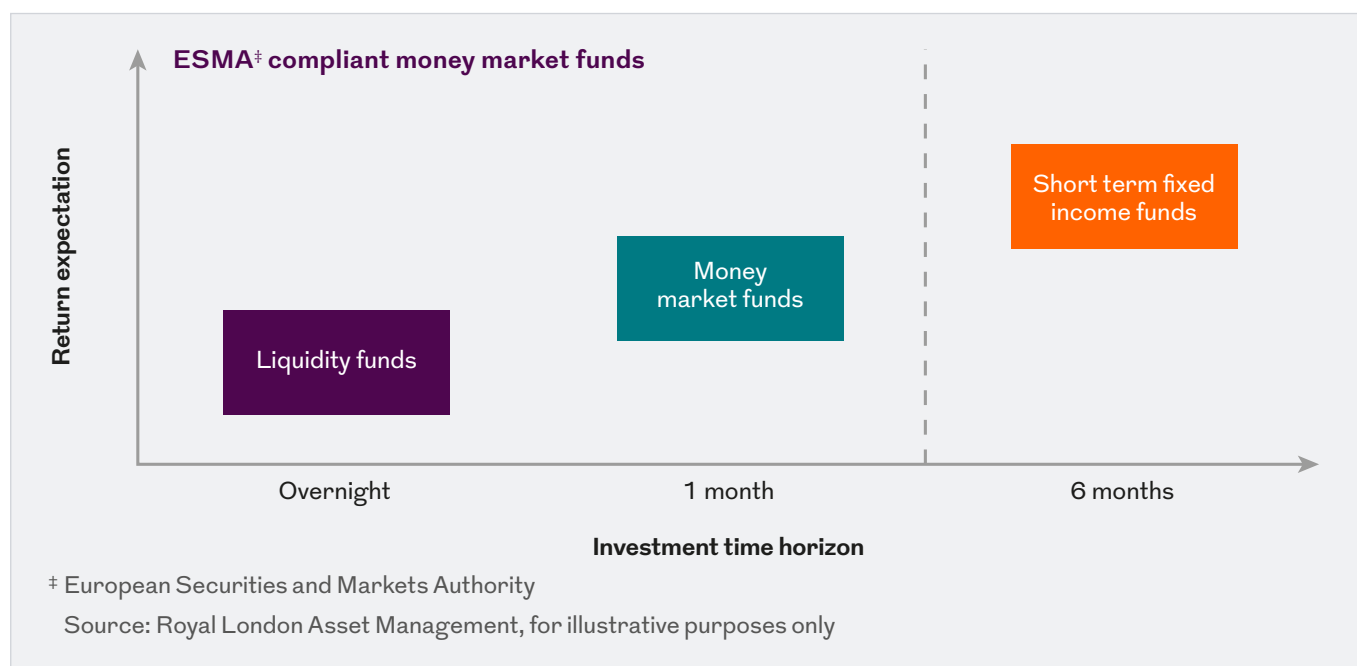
ESMA‡ compliant money market funds

Return expectation

Short term fixed income funds

Money market funds

Liquidity funds

Overnight

1 month

6 months

Investment time horizon

‡ European Securities and Markets Authority

Source: Royal London Asset Management, for illustrative purposes only